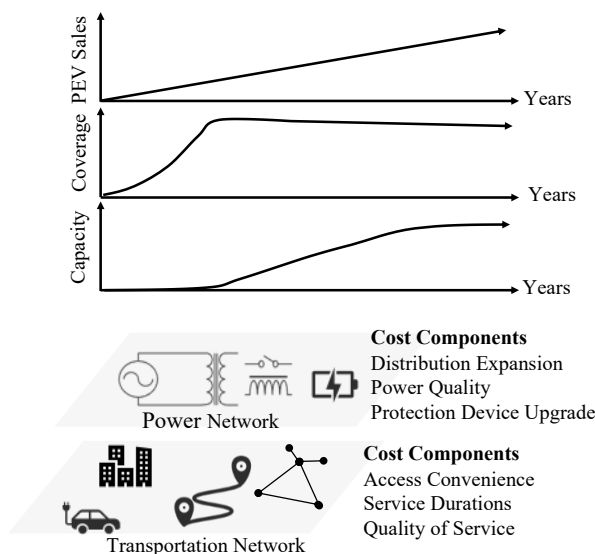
PEV Sales

Years

Coverage

Years

Capacity

Years

Power Network

Cost Components
Distribution Expansion
Power Quality
Protection Device Upgrade

Transportation Network

Cost Components
Access Convenience
Service Durations
Quality of Service